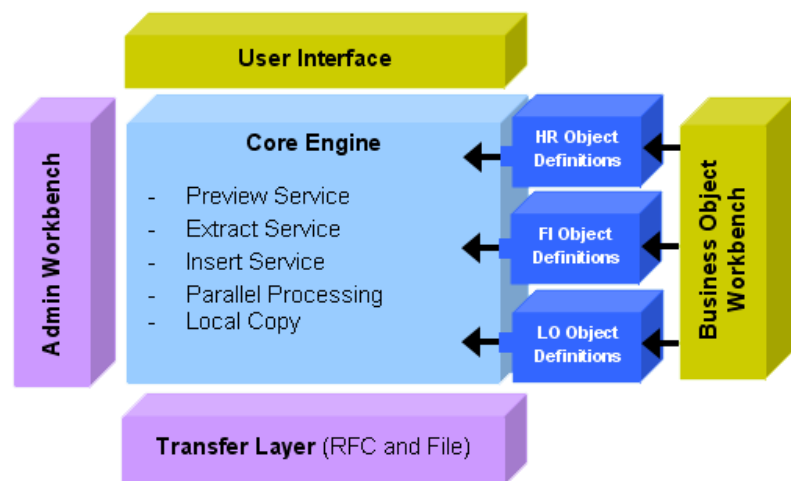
User Interface

Admin Workbench

Core Engine

- Preview Service
- Extract Service
- Insert Service
- Parallel Processing
- Local Copy

HR Object Definitions

FI Object Definitions

LO Object Definitions

Business Object Workbench

Transfer Layer (RFC and File)